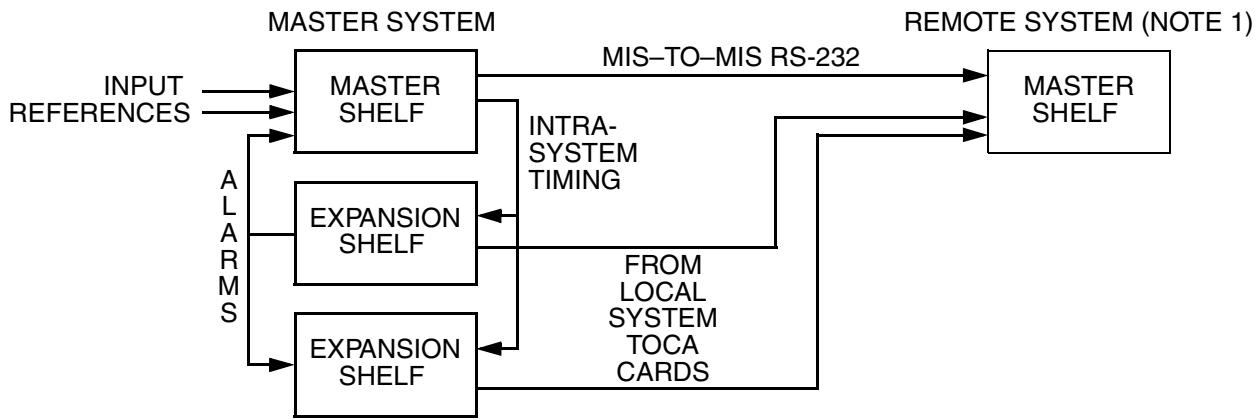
MASTER SYSTEM

REMOTE SYSTEM (NOTE 1)

MIS–TO–MIS RS-232

INPUT REFERENCES

MASTER SHELF

INTRA-SYSTEM TIMING

MASTER SHELF

A L A R M S

EXPANSION SHELF

FROM LOCAL SYSTEM TOCA CARDS

EXPANSION SHELF